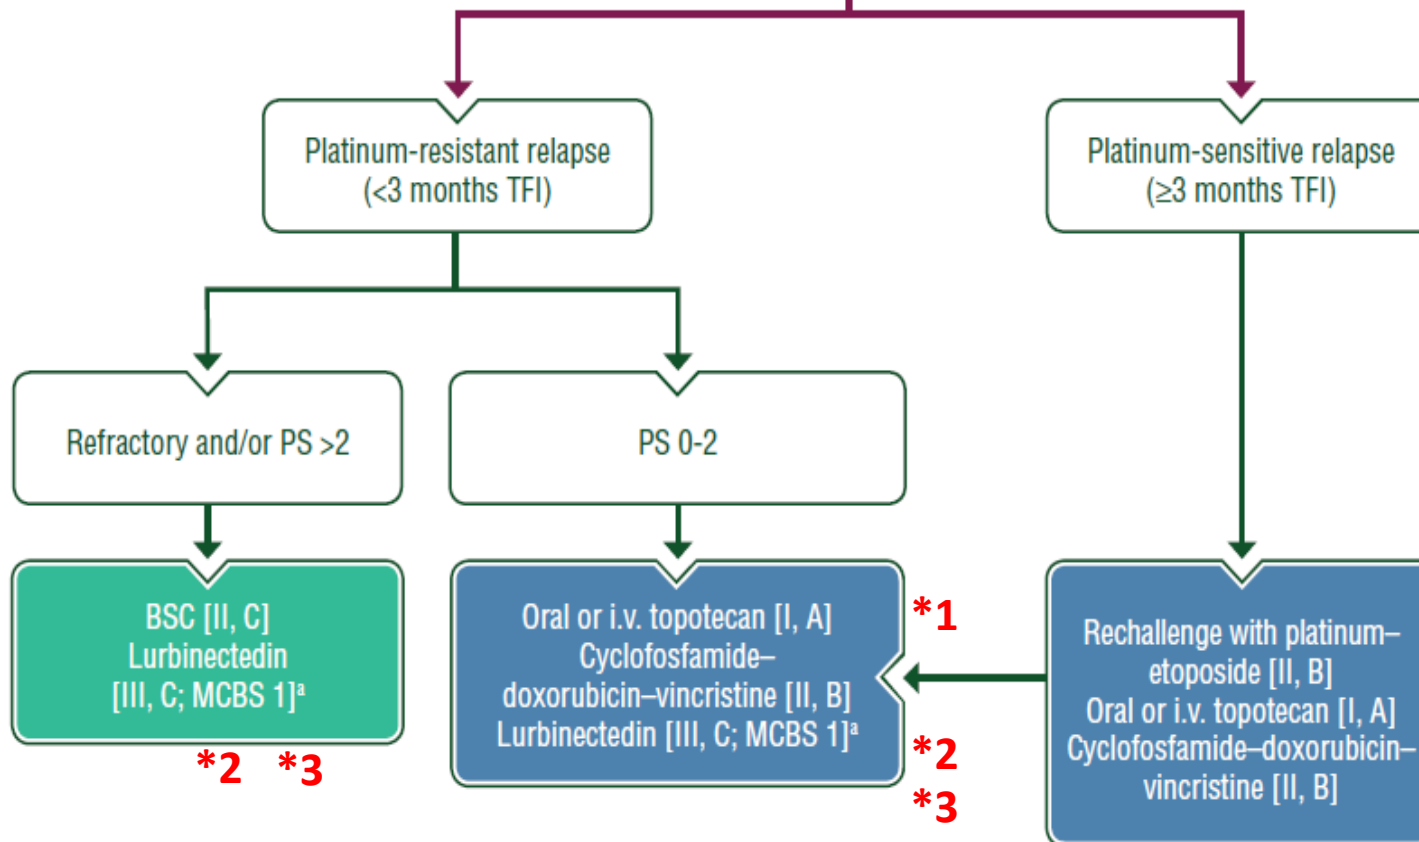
Platinum-resistant relapse
(<3 months TFI)

Platinum-sensitive relapse
(≥3 months TFI)

Refractory and/or PS >2

PS 0-2

BSC [II, C]
Lurbinectedin
[III, C; MCBS 1]$^a$

*2 *3

Oral or i.v. topotecan [I, A]
Cyclofosfamide–doxorubicin–vincristine [II, B]
Lurbinectedin [III, C; MCBS 1]$^a$

*1

*2

*3

Rechallenge with platinum–etoposide [II, B]
Oral or i.v. topotecan [I, A]
Cyclofosfamide–doxorubicin–vincristine [II, B]